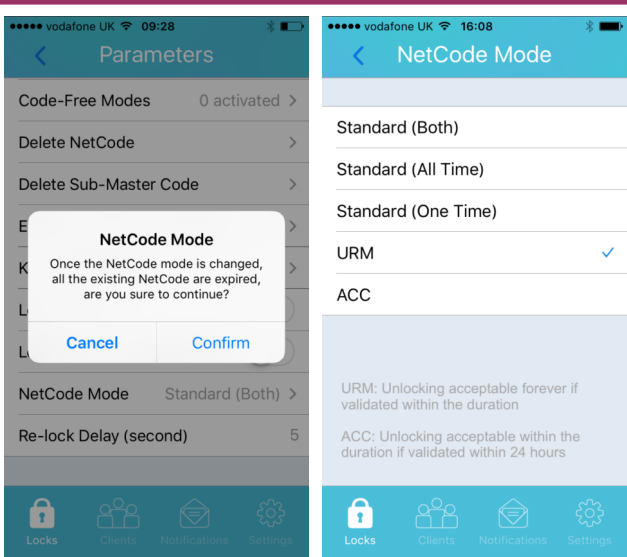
●●●●● vodafone UK 09:28

Parameters

Code-Free Modes 0 activated

Delete NetCode

Delete Sub-Master Code

E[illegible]

K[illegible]

L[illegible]

L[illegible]

NetCode Mode

Once the NetCode mode is changed, all the existing NetCode are expired, are you sure to continue?

Cancel Confirm

NetCode Mode Standard (Both)

Re-lock Delay (second) 5

Locks Clients Notifications Settings

●●●●● vodafone UK 16:08

NetCode Mode

Standard (Both)

Standard (All Time)

Standard (One Time)

URM ✓

ACC

URM: Unlocking acceptable forever if validated within the duration

ACC: Unlocking acceptable within the duration if validated within 24 hours

Locks Clients Notifications Settings